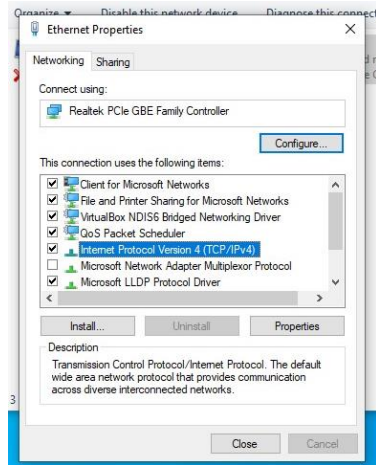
Organize ▾ Disable this network device Diagnose this connect

Ethernet Properties ×

Networking Sharing

Connect using:

Realtek PCIe GBE Family Controller

Configure...

This connection uses the following items:

☑ Client for Microsoft Networks
☑ File and Printer Sharing for Microsoft Networks
☑ VirtualBox NDIS6 Bridged Networking Driver
☑ QoS Packet Scheduler
☑ Internet Protocol Version 4 (TCP/IPv4)
☐ Microsoft Network Adapter Multiplexor Protocol
☑ Microsoft LLDP Protocol Driver

Install... Uninstall Properties

Description

Transmission Control Protocol/Internet Protocol. The default wide area network protocol that provides communication across diverse interconnected networks.

Close Cancel